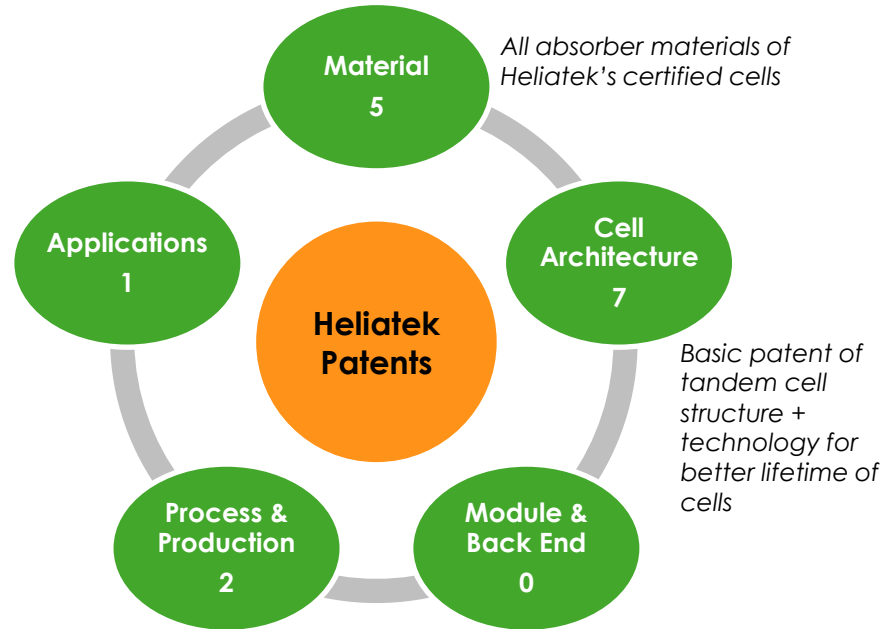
Material
5

All absorber materials of Heliatek's certified cells

Applications
1

Heliatek Patents

Cell Architecture
7

Basic patent of tandem cell structure + technology for better lifetime of cells

Process & Production
2

Module & Back End
0